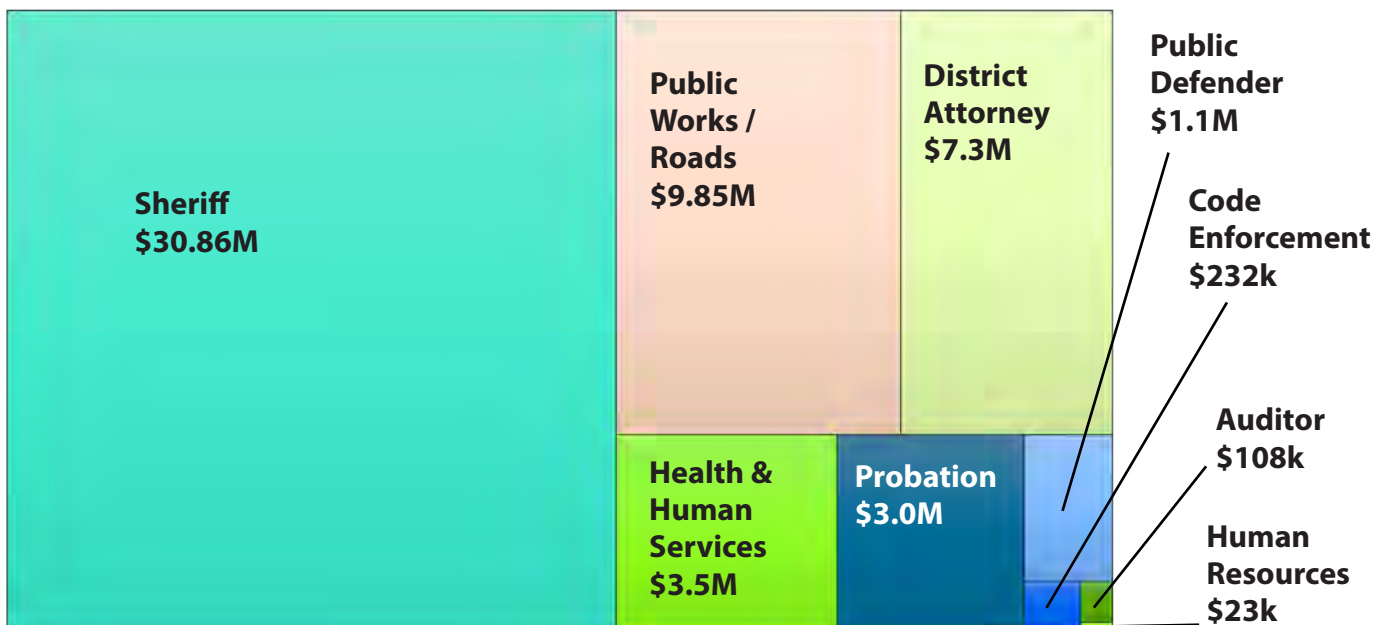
Sheriff
$30.86M

Public Works / Roads
$9.85M

District Attorney
$7.3M

Public Defender
$1.1M

Code Enforcement
$232k

Health & Human Services
$3.5M

Probation
$3.0M

Auditor
$108k

Human Resources
$23k